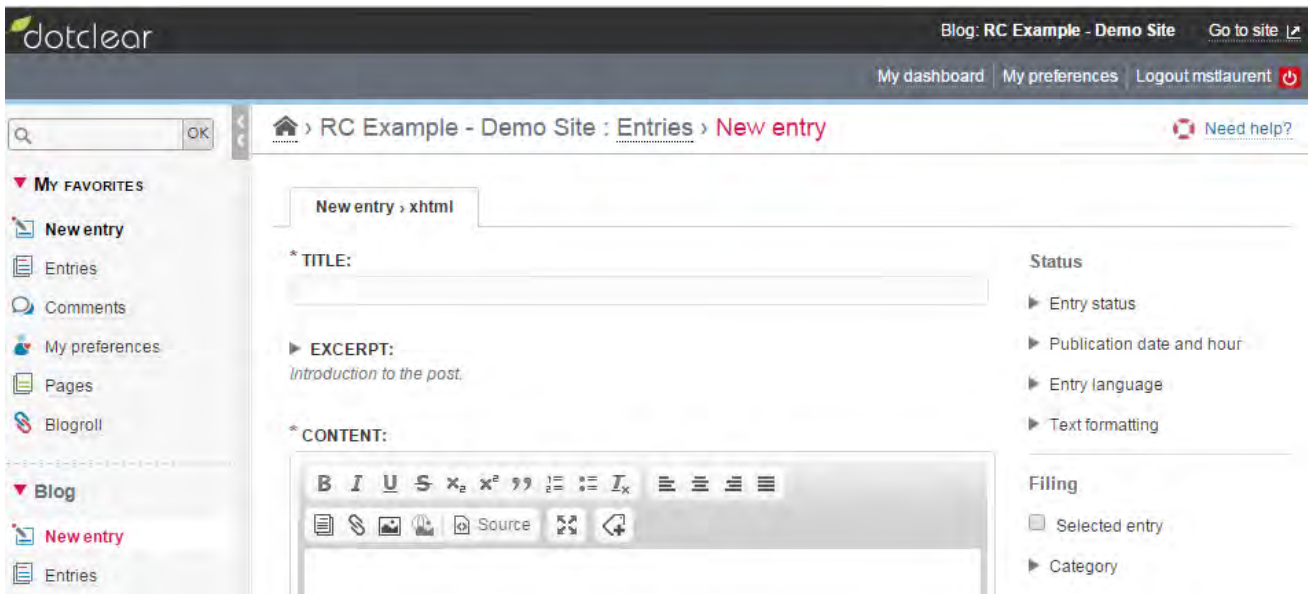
dotclear

Blog: RC Example - Demo Site Go to site

My dashboard | My preferences | Logout mstlaurent

OK

RC Example - Demo Site : Entries › New entry

Need help?

▼ MY FAVORITES

New entry

Entries

Comments

My preferences

Pages

Blogroll

▼ Blog

New entry

Entries

New entry › xhtml

* TITLE:

▶ EXCERPT:

Introduction to the post.

* CONTENT:

B I U S $x_2$ $x^2$ 99

Source

Status

▶ Entry status

▶ Publication date and hour

▶ Entry language

▶ Text formatting

Filing

Selected entry

▶ Category